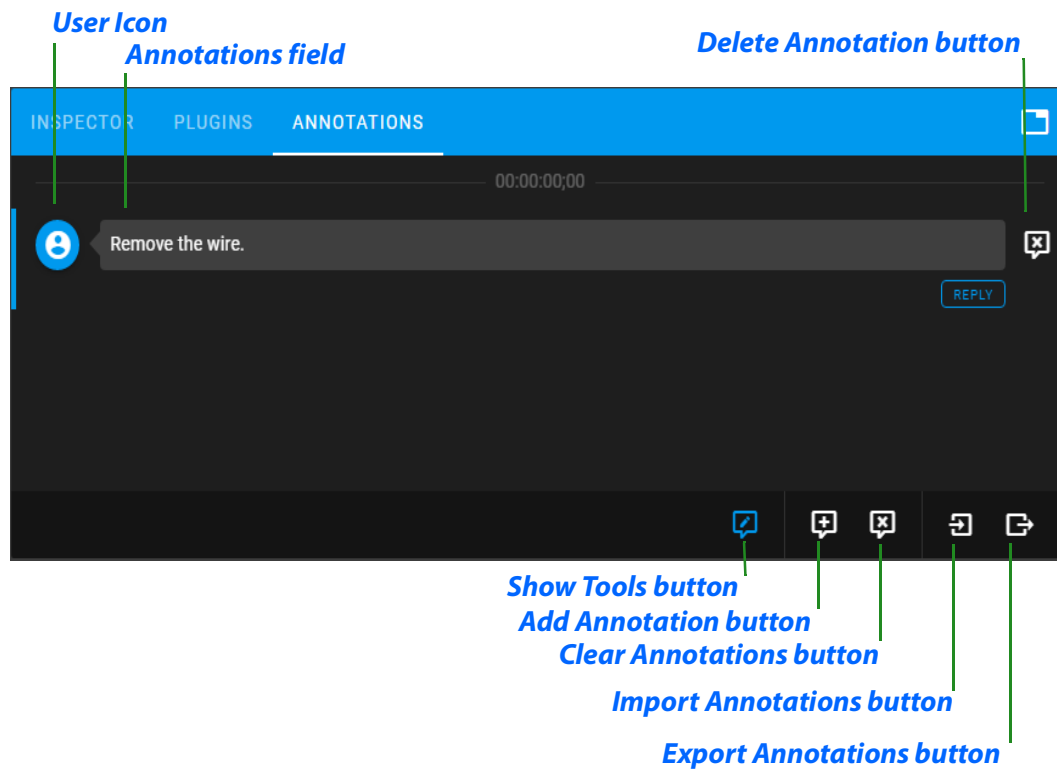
User Icon
Annotations field
Delete Annotation button

INSPECTOR PLUGINS ANNOTATIONS

00:00:00;00

Remove the wire.

REPLY

Show Tools button
Add Annotation button
Clear Annotations button
Import Annotations button
Export Annotations button